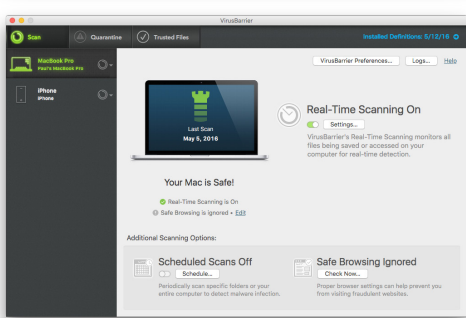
VirusBarrier

Scan
Quarantine
Trusted Files
Installed Definitions: 5/12/16

MacBook Pro
Paul's MacBook Pro

iPhone
iPhone

VirusBarrier Preferences...
Logs...
Help

Last Scan
May 5, 2016

Your Mac is Safe!

Real-Time Scanning is On
Safe Browsing is ignored • Edit

Real-Time Scanning On
Settings...
VirusBarrier's Real-Time Scanning monitors all files being saved or accessed on your computer for real-time detection.

Additional Scanning Options:

Scheduled Scans Off
Schedule...
Periodically scan specific folders or your entire computer to detect malware infection.

Safe Browsing Ignored
Check Now...
Proper browser settings can help prevent you from visiting fraudulent websites.